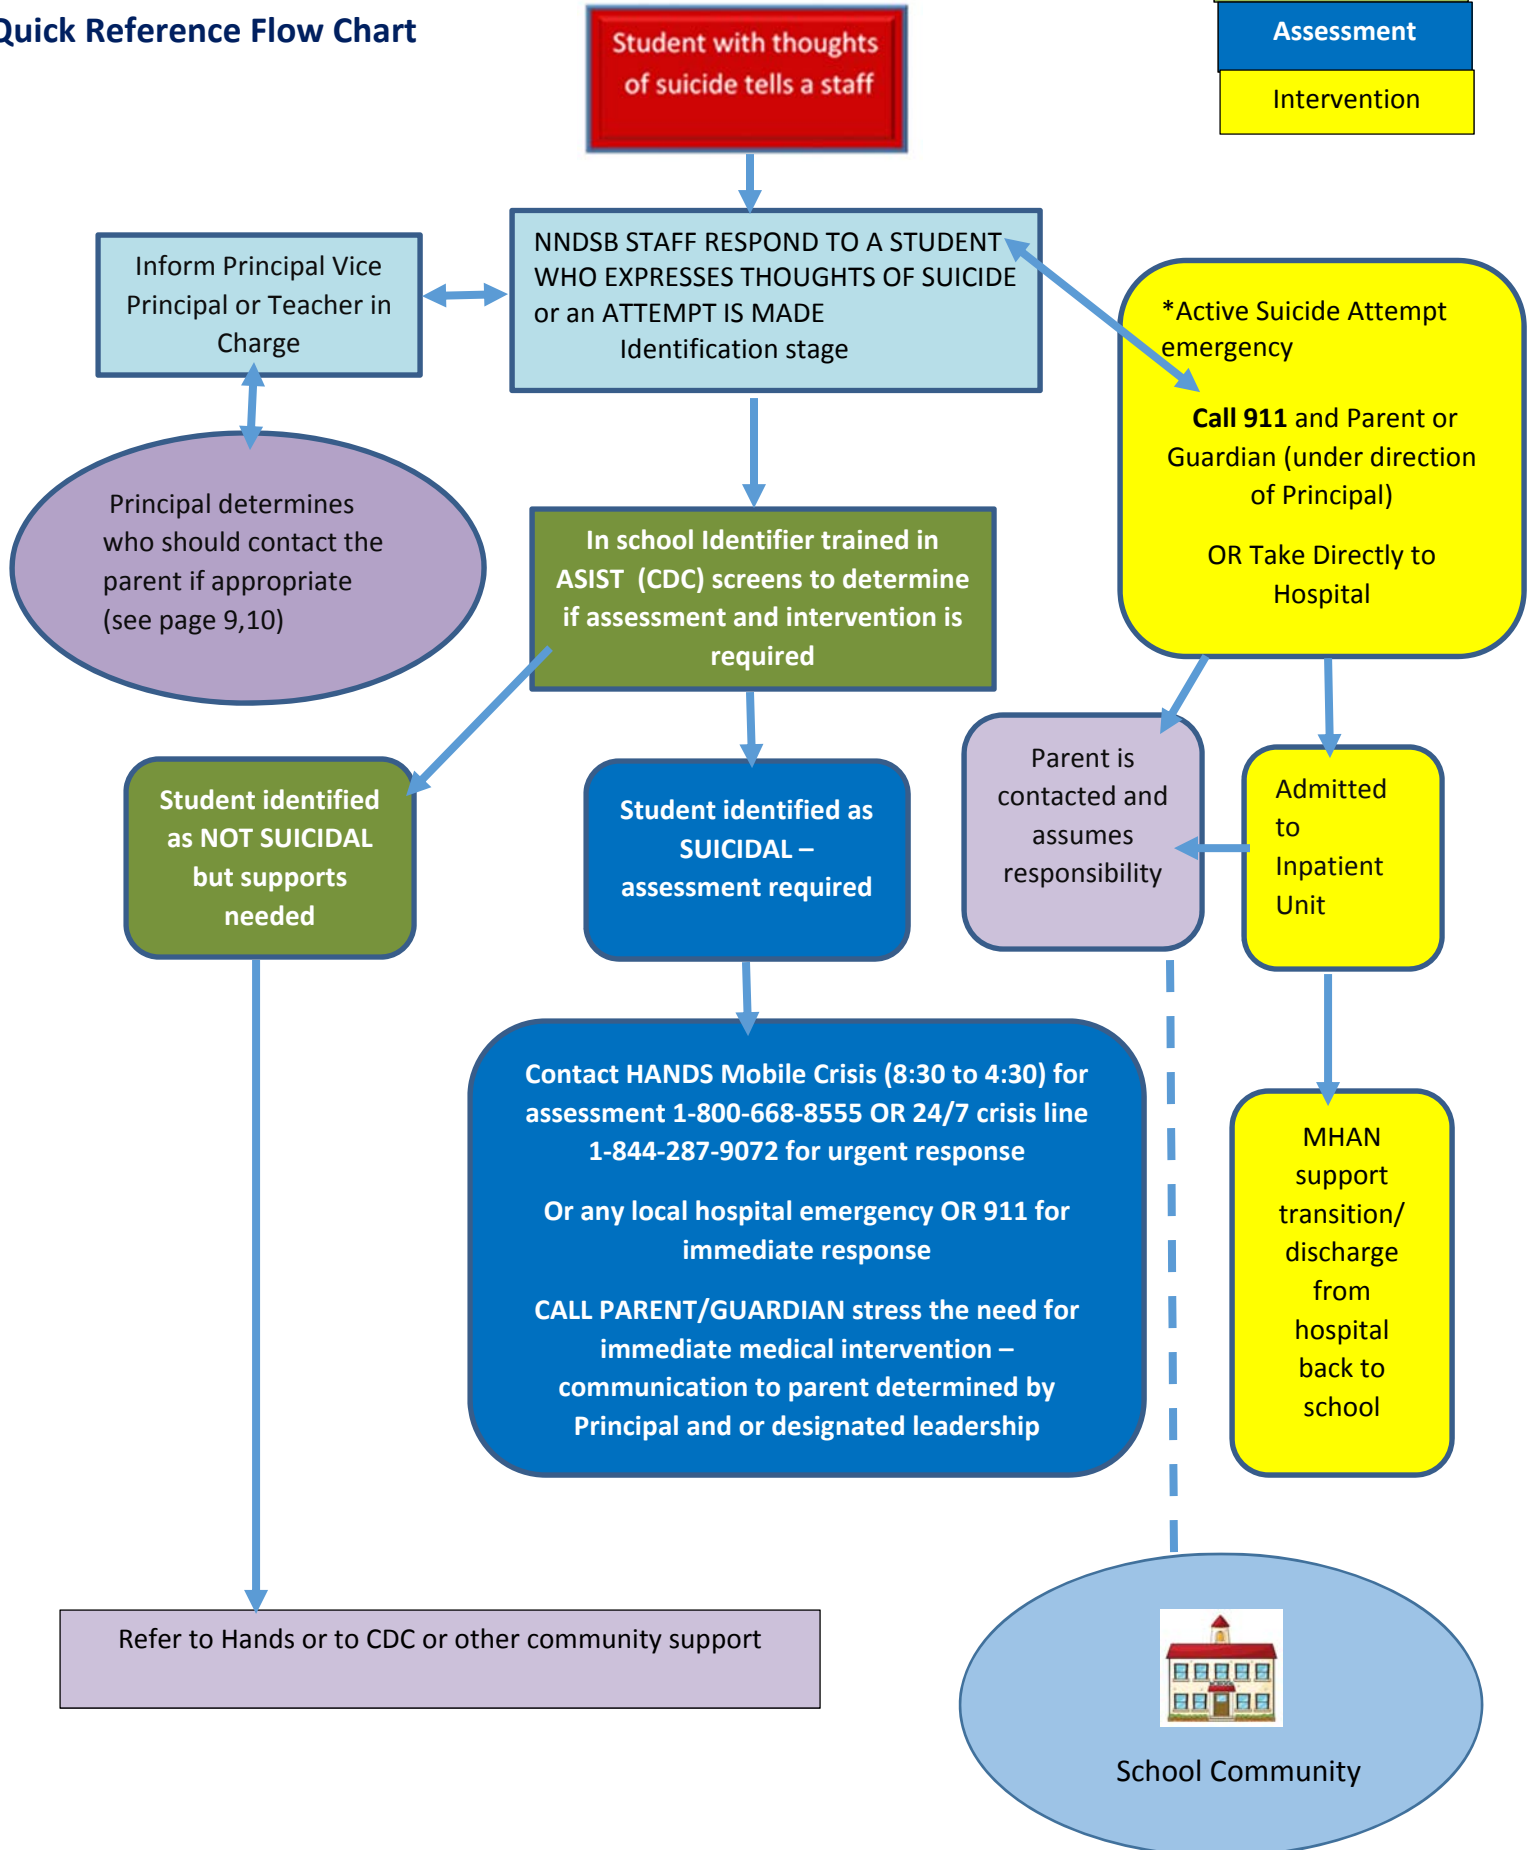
Quick Reference Flow Chart

Student with thoughts of suicide tells a staff

Assessment

Intervention

Inform Principal Vice Principal or Teacher in Charge

NNDSB STAFF RESPOND TO A STUDENT WHO EXPRESSES THOUGHTS OF SUICIDE or an ATTEMPT IS MADE
Identification stage

*Active Suicide Attempt emergency

Call 911 and Parent or Guardian (under direction of Principal)

OR Take Directly to Hospital

Principal determines who should contact the parent if appropriate (see page 9,10)

In school Identifier trained in ASIST (CDC) screens to determine if assessment and intervention is required

Student identified as NOT SUICIDAL but supports needed

Student identified as SUICIDAL – assessment required

Parent is contacted and assumes responsibility

Admitted to Inpatient Unit

Contact HANDS Mobile Crisis (8:30 to 4:30) for assessment 1-800-668-8555 OR 24/7 crisis line 1-844-287-9072 for urgent response

Or any local hospital emergency OR 911 for immediate response

CALL PARENT/GUARDIAN stress the need for immediate medical intervention – communication to parent determined by Principal and or designated leadership

MHAN support transition/ discharge from hospital back to school

Refer to Hands or to CDC or other community support

School Community